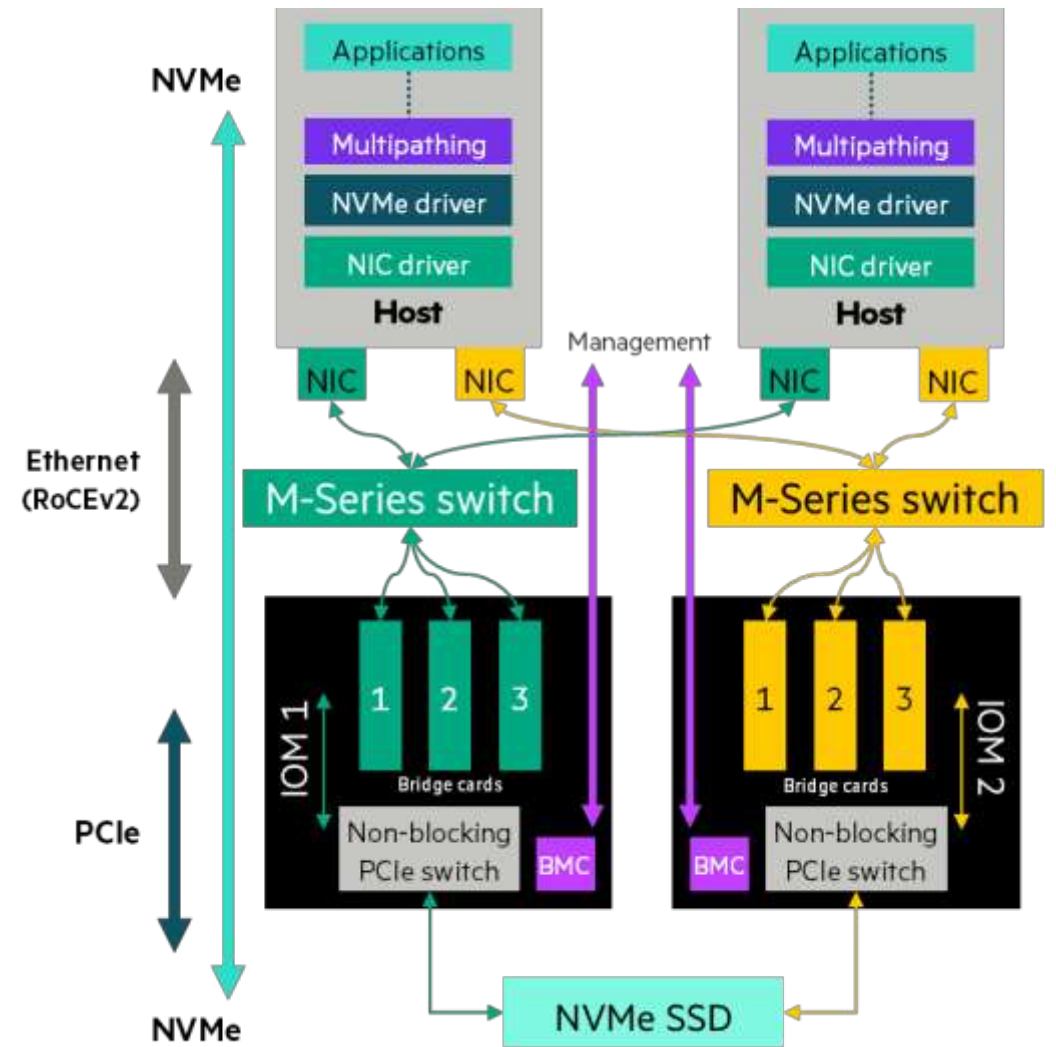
NVMe

Applications
Multipathing
NVMe driver
NIC driver
Host

Applications
Multipathing
NVMe driver
NIC driver
Host

NIC
NIC
Management
NIC
NIC

Ethernet
(RoCEv2)

M-Series switch
M-Series switch

IOM 1
1
2
3
Bridge cards
Non-blocking
PCIe switch
BMC

1
2
3
IOM 2
Bridge cards
BMC
Non-blocking
PCIe switch

PCIe

NVMe SSD

NVMe